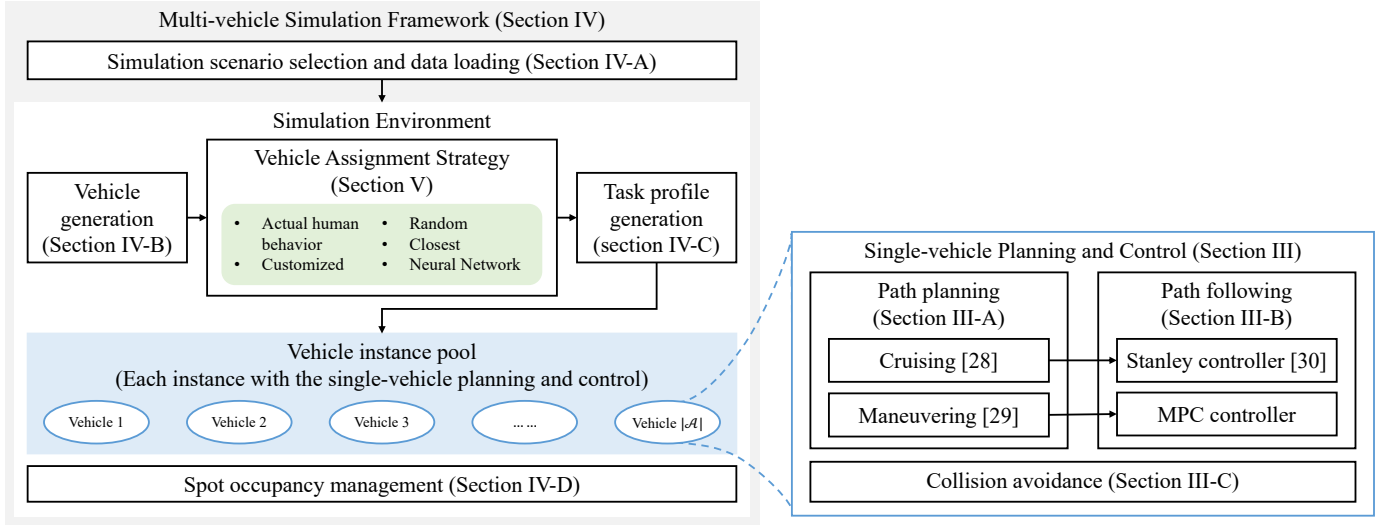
Multi-vehicle Simulation Framework (Section IV)

Simulation scenario selection and data loading (Section IV-A)

Simulation Environment

Vehicle generation (Section IV-B)

Vehicle Assignment Strategy (Section V)

• Actual human behavior
• Customized
• Random
• Closest
• Neural Network

Task profile generation (section IV-C)

Vehicle instance pool
(Each instance with the single-vehicle planning and control)

Vehicle 1
Vehicle 2
Vehicle 3
... ...
Vehicle $|\mathcal{A}|$

Spot occupancy management (Section IV-D)

Single-vehicle Planning and Control (Section III)

Path planning (Section III-A)

Cruising [28]

Maneuvering [29]

Path following (Section III-B)

Stanley controller [30]

MPC controller

Collision avoidance (Section III-C)